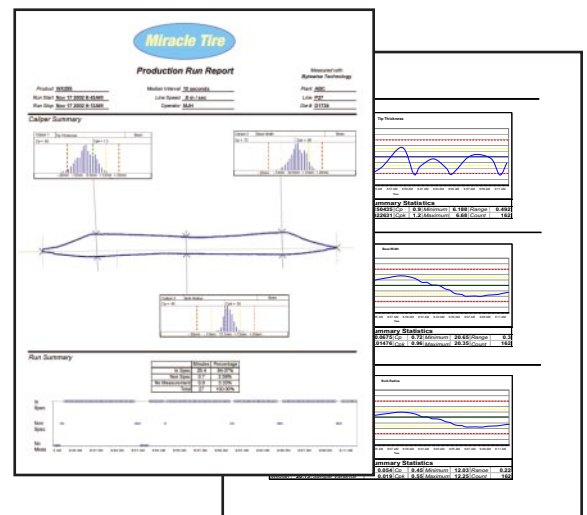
Miracle Tire

Production Run Report

Measured with Bytewise Technology

Product W53BN
Run Start Nov 17 2002 8:45AM
Run Stop Nov 17 2002 9:15AM

Median Interval 10 seconds
Line Speed 8 in / sec
Operator MJH

Plant ABC
Line P27
Die # D173A

Caliper Summary

Tip Thickness

Base Width

Belt Radius

Run Summary

| | Minutes | Percentage |
|---|---|---|
| In Spec | 26.4 | 94.97% |
| Non Spec | 0.7 | 2.58% |
| No Measurement | 0.9 | 3.33% |
| Total | 27 | 100.00% |

In Spec
Non Spec
No Meas

Tip Thickness

ummary Statistics
| 50433 | Cp | 0.9 | Minimum | 6.198 | Range | 0.492 |
|---|---|---|---|---|---|---|
| 22631 | Cpk | 1.2 | Maximum | 6.69 | Count | 162 |

Base Width

ummary Statistics
| 0.0675 | Cp | 0.72 | Minimum | 20.65 | Range | 0.3 |
|---|---|---|---|---|---|---|
| 01476 | Cpk | 0.96 | Maximum | 20.35 | Count | 162 |

Belt Radius

ummary Statistics
| 0.054 | Cp | 0.45 | Minimum | 12.03 | Range | 0.22 |
|---|---|---|---|---|---|---|
| 0.019 | Cpk | 0.55 | Maximum | 12.25 | Count | 162 |